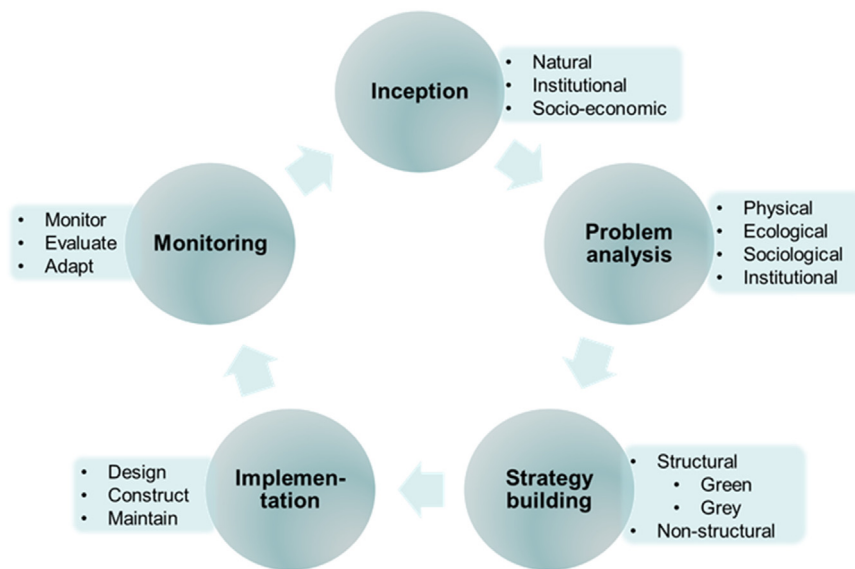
Inception
- Natural
- Institutional
- Socio-economic

Problem analysis
- Physical
- Ecological
- Sociological
- Institutional

Strategy building
- Structural
  - Green
  - Grey
- Non-structural

Implementation
- Design
- Construct
- Maintain

Monitoring
- Monitor
- Evaluate
- Adapt